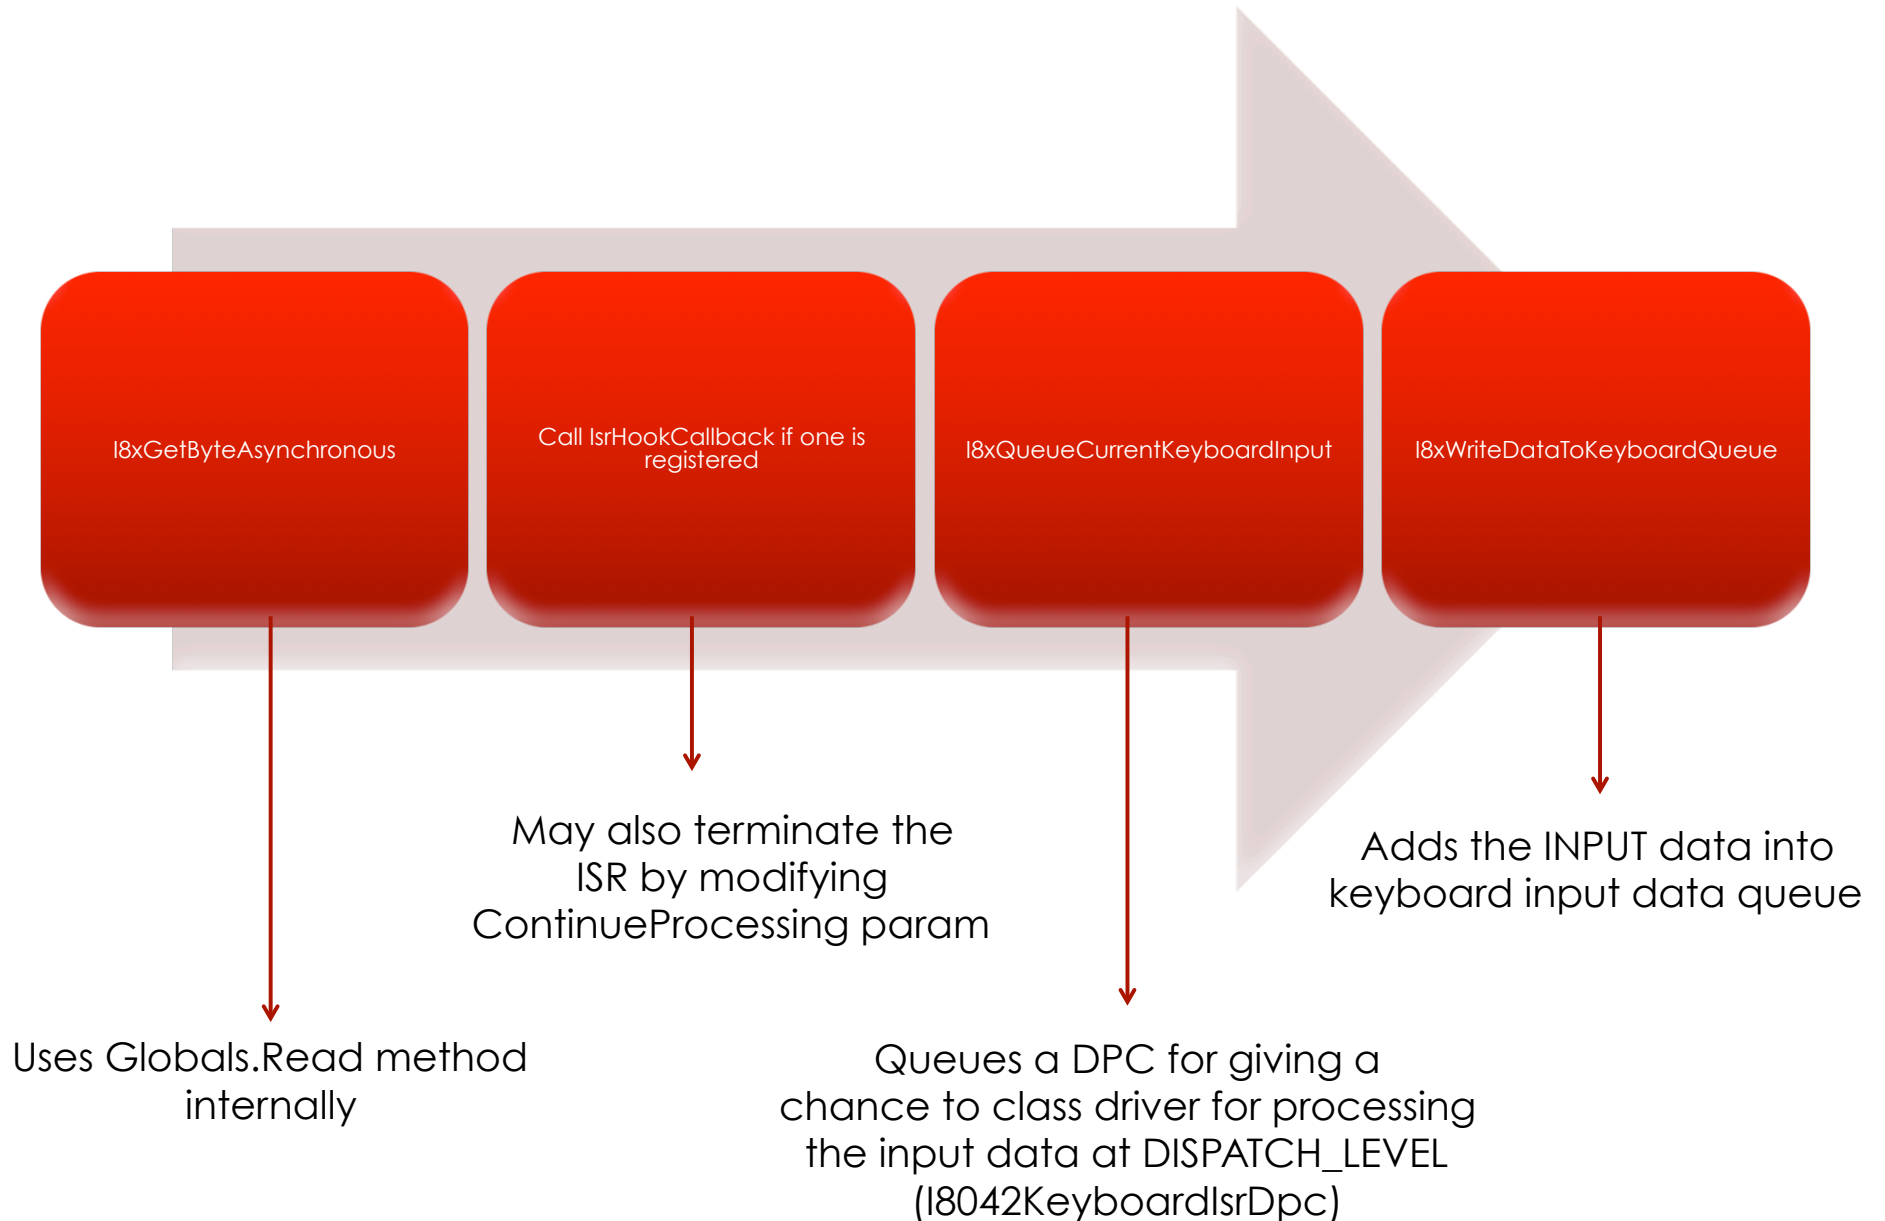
I8xGetByteAsynchronous

Call IsrHookCallback if one is registered

I8xQueueCurrentKeyboardInput

I8xWriteDataToKeyboardQueue

May also terminate the ISR by modifying ContinueProcessing param

Adds the INPUT data into keyboard input data queue

Uses Globals.Read method internally

Queues a DPC for giving a chance to class driver for processing the input data at DISPATCH_LEVEL (I8042KeyboardIsrDpc)